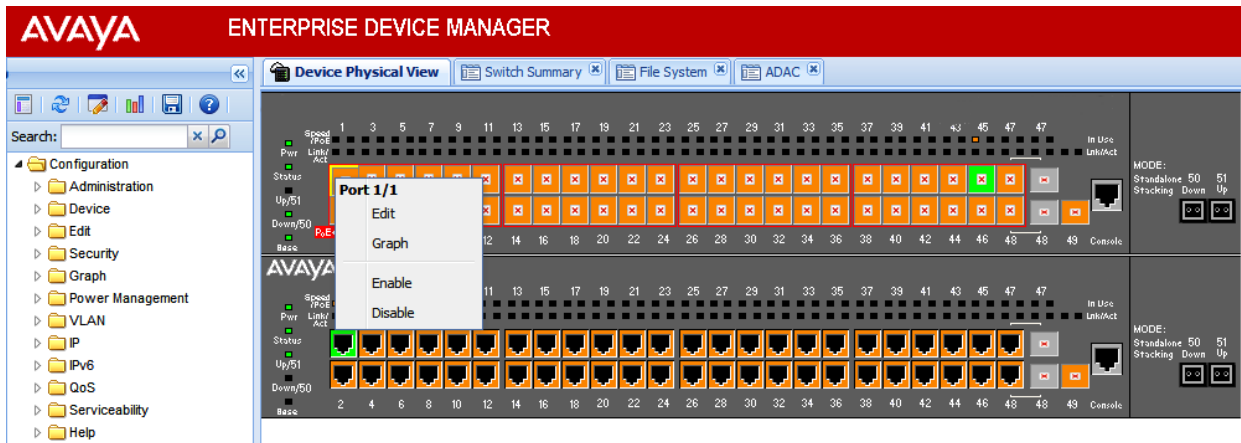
AVAYA ENTERPRISE DEVICE MANAGER

Search:

Configuration
Administration
Device
Edit
Security
Graph
Power Management
VLAN
IP
IPv6
QoS
Serviceability
Help

Device Physical View
Switch Summary
File System
ADAC

Speed /PoE
Pwr Link/Act
Status
Up/51
Down/50
Base
1 3 5 7 9 11 13 15 17 19 21 23 25 27 29 31 33 35 37 39 41 43 45 47 47
In Use
Link/Act
MODE:
Standalone 50 51
Stacking Down Up
12 14 16 18 20 22 24 26 28 30 32 34 36 38 40 42 44 46 48 48 49 Console
PoE

Port 1/1
Edit
Graph
Enable
Disable

AVAYA
Speed /PoE
Pwr Link/Act
Status
Up/51
Down/50
Base
11 13 15 17 19 21 23 25 27 29 31 33 35 37 39 41 43 45 47 47
In Use
Link/Act
MODE:
Standalone 50 51
Stacking Down Up
2 4 6 8 10 12 14 16 18 20 22 24 26 28 30 32 34 36 38 40 42 44 46 48 48 49 Console